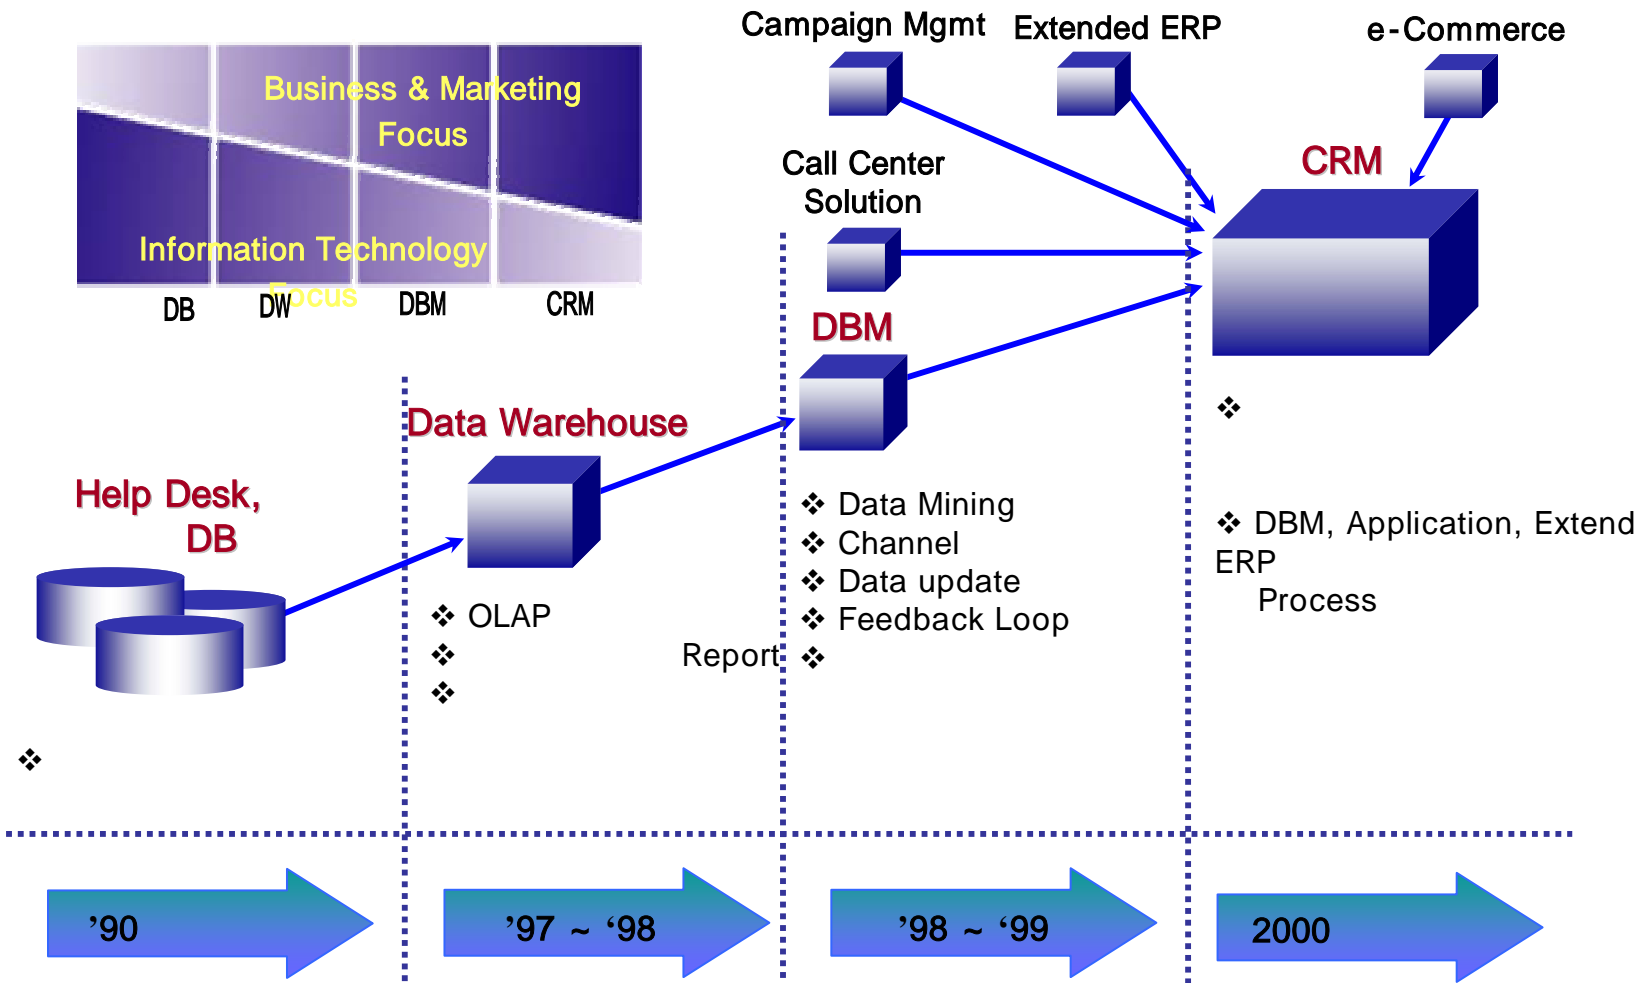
Business & Marketing Focus

Information Technology Focus

DB DW DBM CRM

Campaign Mgmt

Extended ERP

e-Commerce

Call Center Solution

CRM

DBM

Data Warehouse

Help Desk, DB

❖

❖ OLAP
❖
❖

Report

❖ Data Mining
❖ Channel
❖ Data update
❖ Feedback Loop
❖

❖

❖ DBM, Application, Extend ERP
Process

❖

’90

’97 ~ ‘98

’98 ~ ‘99

2000